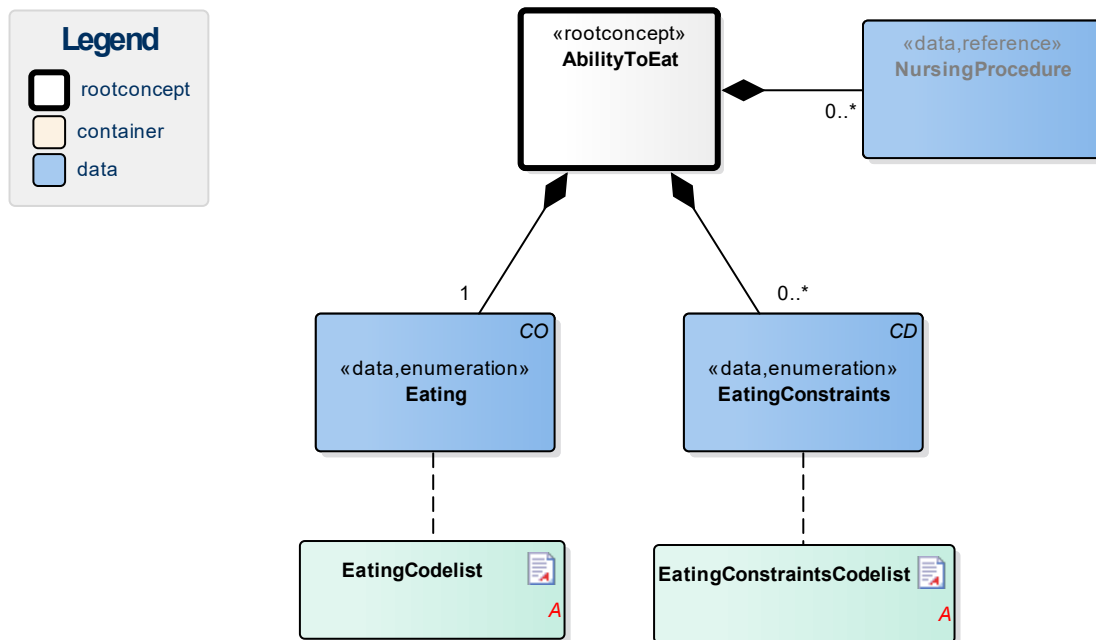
Legend
rootconcept
container
data

«rootconcept»
AbilityToEat

«data,reference»
NursingProcedure

0..*

1

0..*

CO
«data,enumeration»
Eating

CD
«data,enumeration»
EatingConstraints

EatingCodelist
A

EatingConstraintsCodelist
A